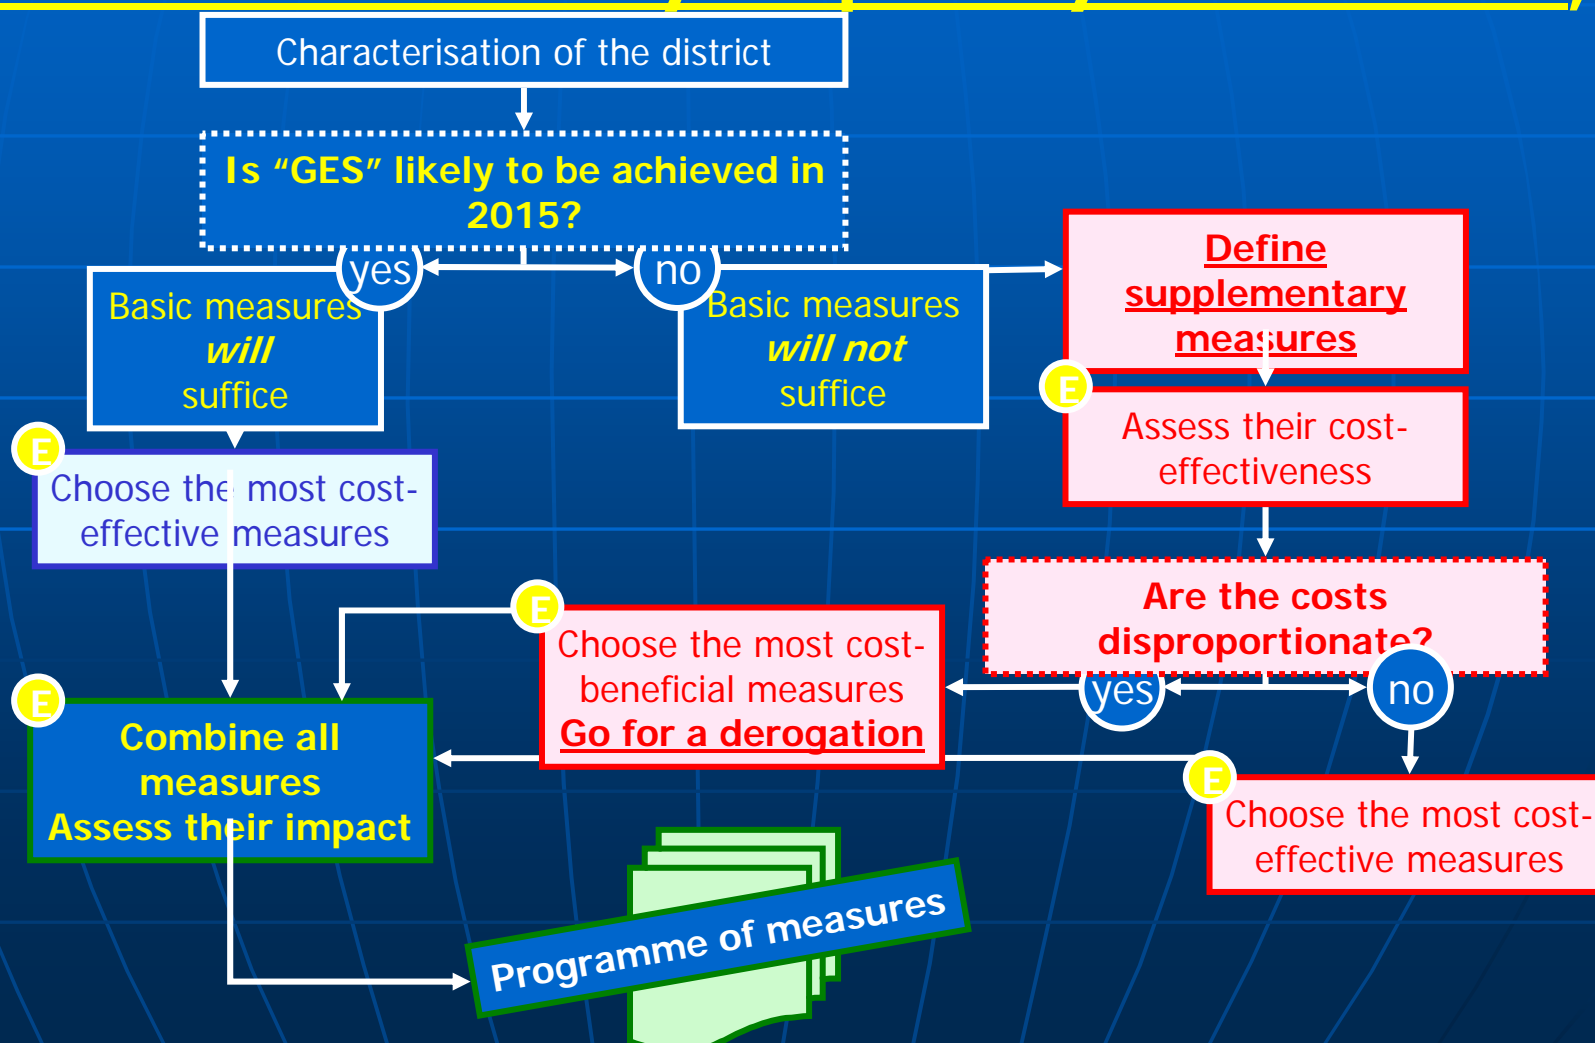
Characterisation of the district

Is "GES" likely to be achieved in 2015?

yes

no

Basic measures *will* suffice

Basic measures *will not* suffice

Define supplementary measures

E

Assess their cost-effectiveness

E

Choose the most cost-effective measures

Are the costs disproportionate?

E

Choose the most cost-beneficial measures
Go for a derogation

yes

no

E

Combine all measures
Assess their impact

E

Choose the most cost-effective measures

Programme of measures